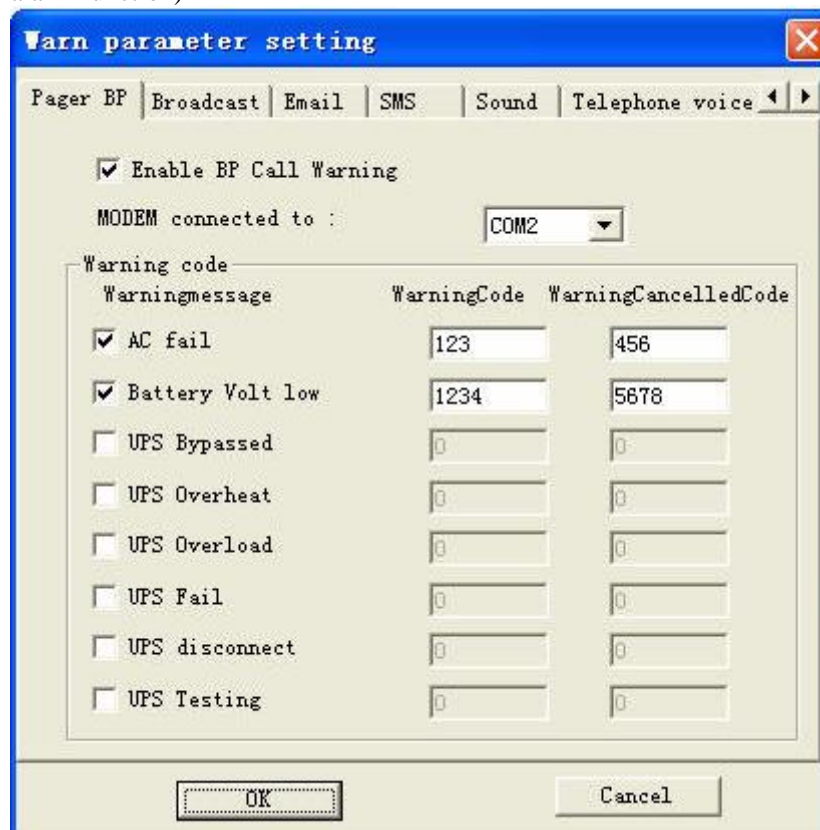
Warn parameter setting

Pager BP | Broadcast | Email | SMS | Sound | Telephone voice

Enable BP Call Warning

MODEM connected to : COM2

Warning code

| Warningmessage | WarningCode | WarningCancelledCode |
|---|---|---|
| AC fail | 123 | 456 |
| Battery Volt low | 1234 | 5678 |
| UPS Bypassed | 0 | 0 |
| UPS Overheat | 0 | 0 |
| UPS Overload | 0 | 0 |
| UPS Fail | 0 | 0 |
| UPS disconnect | 0 | 0 |
| UPS Testing | 0 | 0 |

OK

Cancel